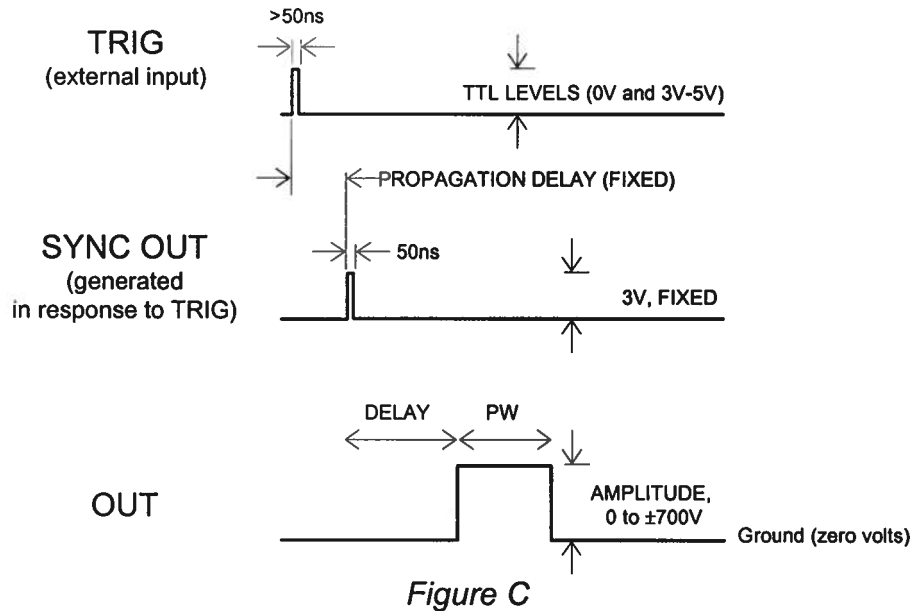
>50ns

TRIG
(external input)

TTL LEVELS (0V and 3V-5V)

PROPAGATION DELAY (FIXED)

SYNC OUT
(generated
in response to TRIG)

50ns

3V, FIXED

DELAY

PW

OUT

AMPLITUDE,
0 to ±700V

Ground (zero volts)

Figure C